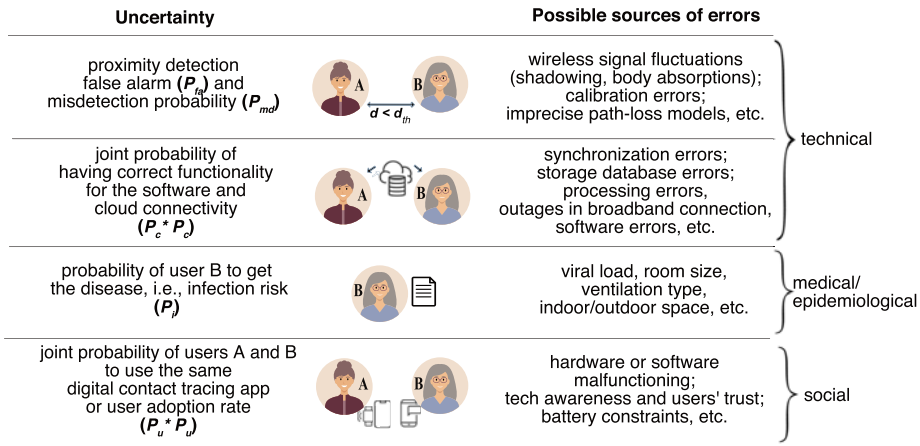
| Uncertainty | | Possible sources of errors | |
|---|---|---|---|
| proximity detection false alarm ($P_{fa}$) and misdetection probability ($P_{md}$) | A B $d < d_{th}$ | wireless signal fluctuations (shadowing, body absorptions); calibration errors; imprecise path-loss models, etc. | technical |
| joint probability of having correct functionality for the software and cloud connectivity ($P_c * P_c$) | A B | synchronization errors; storage database errors; processing errors, outages in broadband connection, software errors, etc. | technical |
| probability of user B to get the disease, i.e., infection risk ($P_i$) | B | viral load, room size, ventilation type, indoor/outdoor space, etc. | medical/ epidemiological |
| joint probability of users A and B to use the same digital contact tracing app or user adoption rate ($P_u * P_u$) | A B | hardware or software malfunctioning; tech awareness and users' trust; battery constraints, etc. | social |